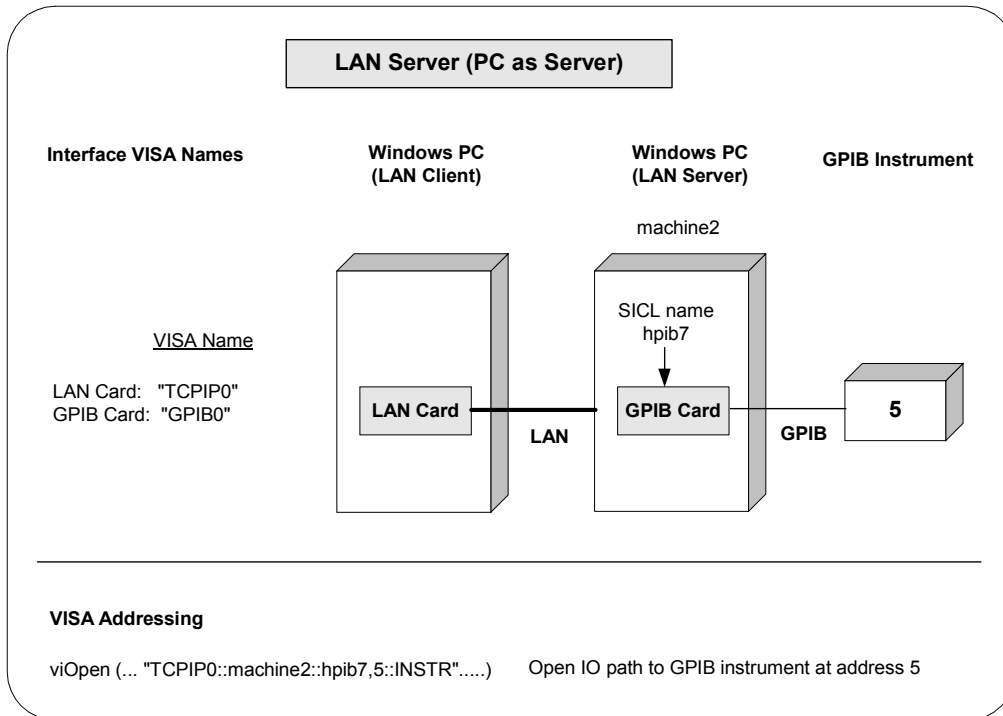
LAN Server (PC as Server)

Interface VISA Names

Windows PC (LAN Client)

Windows PC (LAN Server)

GPIB Instrument

machine2

VISA Name

LAN Card: "TCPIP0"
GPIB Card: "GPIB0"

SICL name hpib7

LAN Card

LAN

GPIB Card

GPIB

5

VISA Addressing

viOpen (... "TCPIP0::machine2::hpib7,5::INSTR".....)

Open IO path to GPIB instrument at address 5